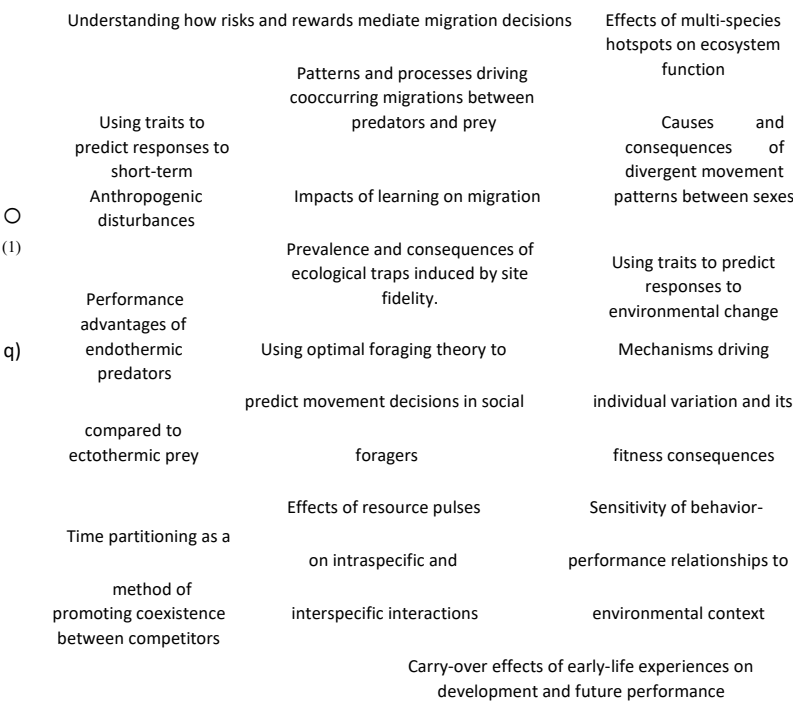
Understanding how risks and rewards mediate migration decisions

Effects of multi-species hotspots on ecosystem function

Patterns and processes driving cooccurring migrations between predators and prey

Using traits to predict responses to short-term Anthropogenic disturbances

Causes and consequences of divergent movement patterns between sexes

O

Impacts of learning on migration

(1)

Prevalence and consequences of ecological traps induced by site fidelity.

Using traits to predict responses to environmental change

Performance advantages of endothermic predators compared to ectothermic prey

q)

Using optimal foraging theory to predict movement decisions in social foragers

Mechanisms driving individual variation and its fitness consequences

Effects of resource pulses on intraspecific and interspecific interactions

Sensitivity of behavior-performance relationships to environmental context

Time partitioning as a method of promoting coexistence between competitors

Carry-over effects of early-life experiences on development and future performance